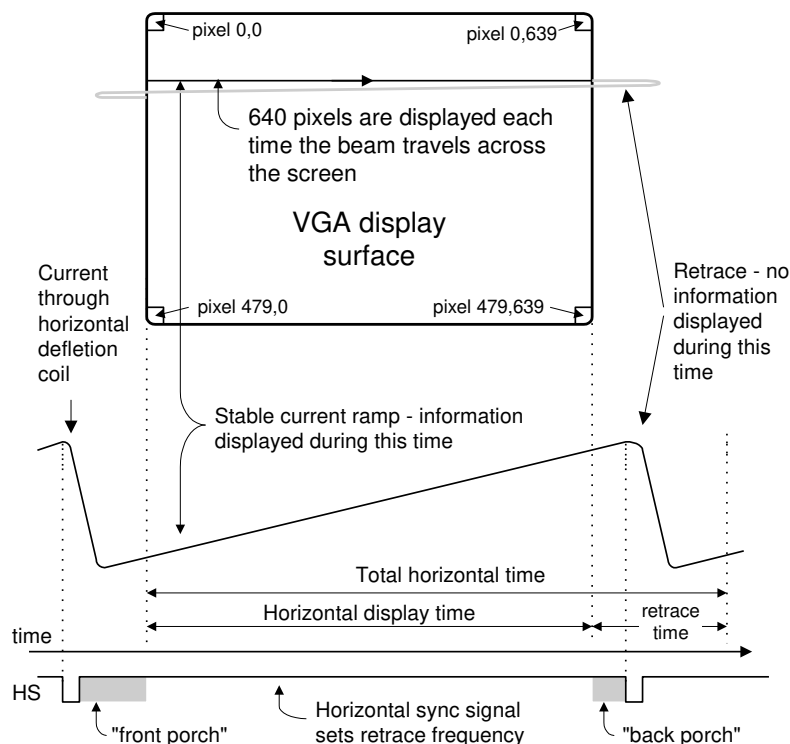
pixel 0,0

pixel 0,639

640 pixels are displayed each time the beam travels across the screen

VGA display surface

Current through horizontal defletion coil

pixel 479,0

pixel 479,639

Retrace - no information displayed during this time

Stable current ramp - information displayed during this time

Total horizontal time

Horizontal display time

retrace time

time

HS

"front porch"

Horizontal sync signal sets retrace frequency

"back porch"